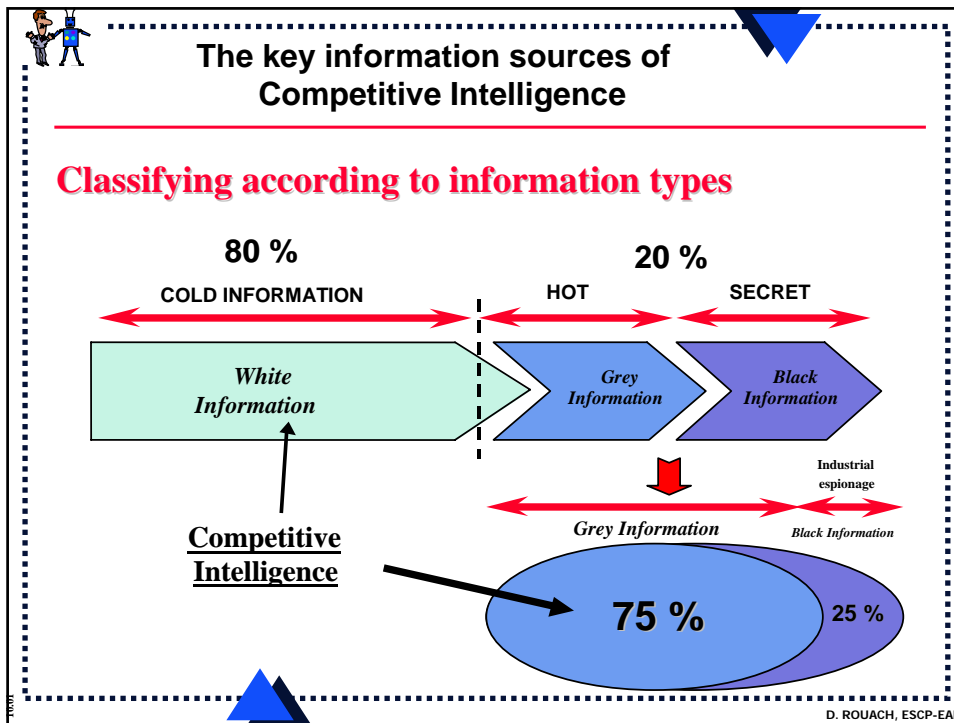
The key information sources of Competitive Intelligence

Classifying according to information types

80 %

20 %

COLD INFORMATION

HOT

SECRET

White Information

Grey Information

Black Information

Industrial espionage

Grey Information

Black Information

Competitive Intelligence

75 %

25 %

D. ROUACH, ESCP-EA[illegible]